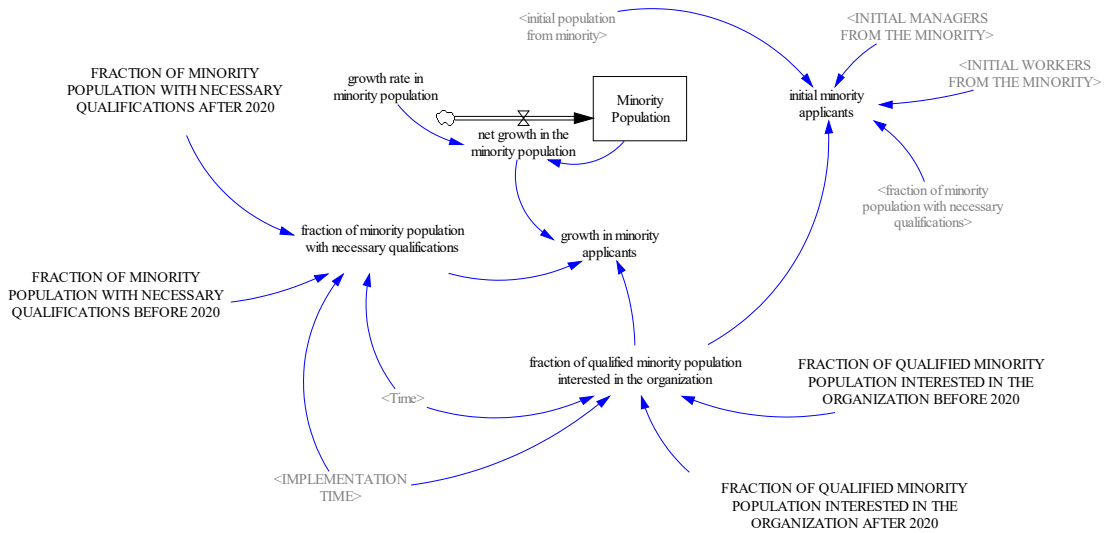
<initial population from minority>

<INITIAL MANAGERS FROM THE MINORITY>

<INITIAL WORKERS FROM THE MINORITY>

FRACTION OF MINORITY POPULATION WITH NECESSARY QUALIFICATIONS AFTER 2020

growth rate in minority population

Minority Population

net growth in the minority population

initial minority applicants

<fraction of minority population with necessary qualifications>

fraction of minority population with necessary qualifications

growth in minority applicants

FRACTION OF MINORITY POPULATION WITH NECESSARY QUALIFICATIONS BEFORE 2020

fraction of qualified minority population interested in the organization

FRACTION OF QUALIFIED MINORITY POPULATION INTERESTED IN THE ORGANIZATION BEFORE 2020

<Time>

<IMPLEMENTATION TIME>

FRACTION OF QUALIFIED MINORITY POPULATION INTERESTED IN THE ORGANIZATION AFTER 2020